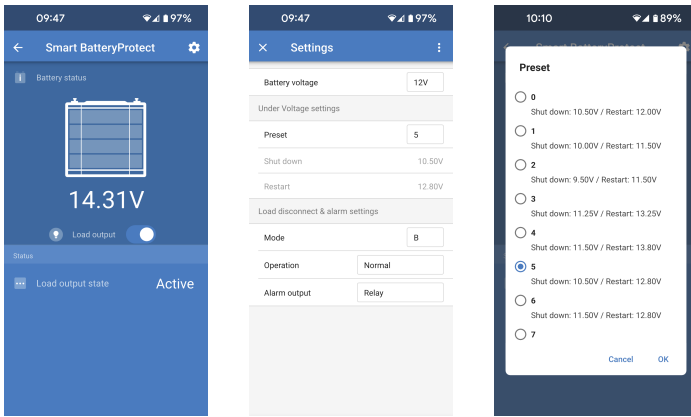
09:47 97%

Smart BatteryProtect

Battery status

14.31V

Load output

Status

Load output state Active

09:47 97%

Settings

Battery voltage 12V

Under Voltage settings

Preset 5

Shut down 10.50V

Restart 12.80V

Load disconnect & alarm settings

Mode B

Operation Normal

Alarm output Relay

10:10 89%

Smart BatteryProtect

Preset

0
Shut down: 10.50V / Restart: 12.00V

1
Shut down: 10.00V / Restart: 11.50V

2
Shut down: 9.50V / Restart: 11.50V

3
Shut down: 11.25V / Restart: 13.25V

4
Shut down: 11.50V / Restart: 13.80V

5
Shut down: 10.50V / Restart: 12.80V

6
Shut down: 11.50V / Restart: 12.80V

7

Cancel OK